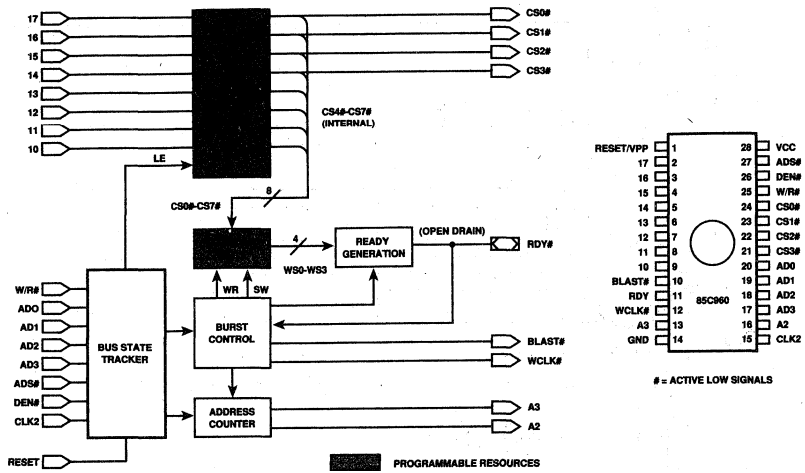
17
16
15
14
13
12
11
10

CS0#
CS1#
CS2#
CS3#

CS4#-CS7#
(INTERNAL)

LE

8

CS0#-CS7#

4

READY GENERATION

(OPEN DRAIN)

RDY#

WS0-WS3

WR
SW

W/R#
AD0
AD1
AD2
AD3
ADS#
DEN#
CLK2

BUS STATE TRACKER

BURST CONTROL

BLAST#
WCLK#

ADDRESS COUNTER

A3
A2

RESET

PROGRAMMABLE RESOURCES

| | | | |
|---|---|---|---|
| RESET/VPP | 1 | 28 | VCC |
| 17 | 2 | 27 | ADS# |
| 16 | 3 | 26 | DEN# |
| 15 | 4 | 25 | W/R# |
| 14 | 5 | 24 | CS0# |
| 13 | 6 | 23 | CS1# |
| 12 | 7 | 22 | CS2# |
| 11 | 8 | 21 | CS3# |
| 10 | 9 | 20 | AD0 |
| BLAST# | 10 | 19 | AD1 |
| RDY | 11 | 18 | AD2 |
| WCLK# | 12 | 17 | AD3 |
| A3 | 13 | 16 | A2 |
| GND | 14 | 15 | CLK2 |

85C960

# = ACTIVE LOW SIGNALS